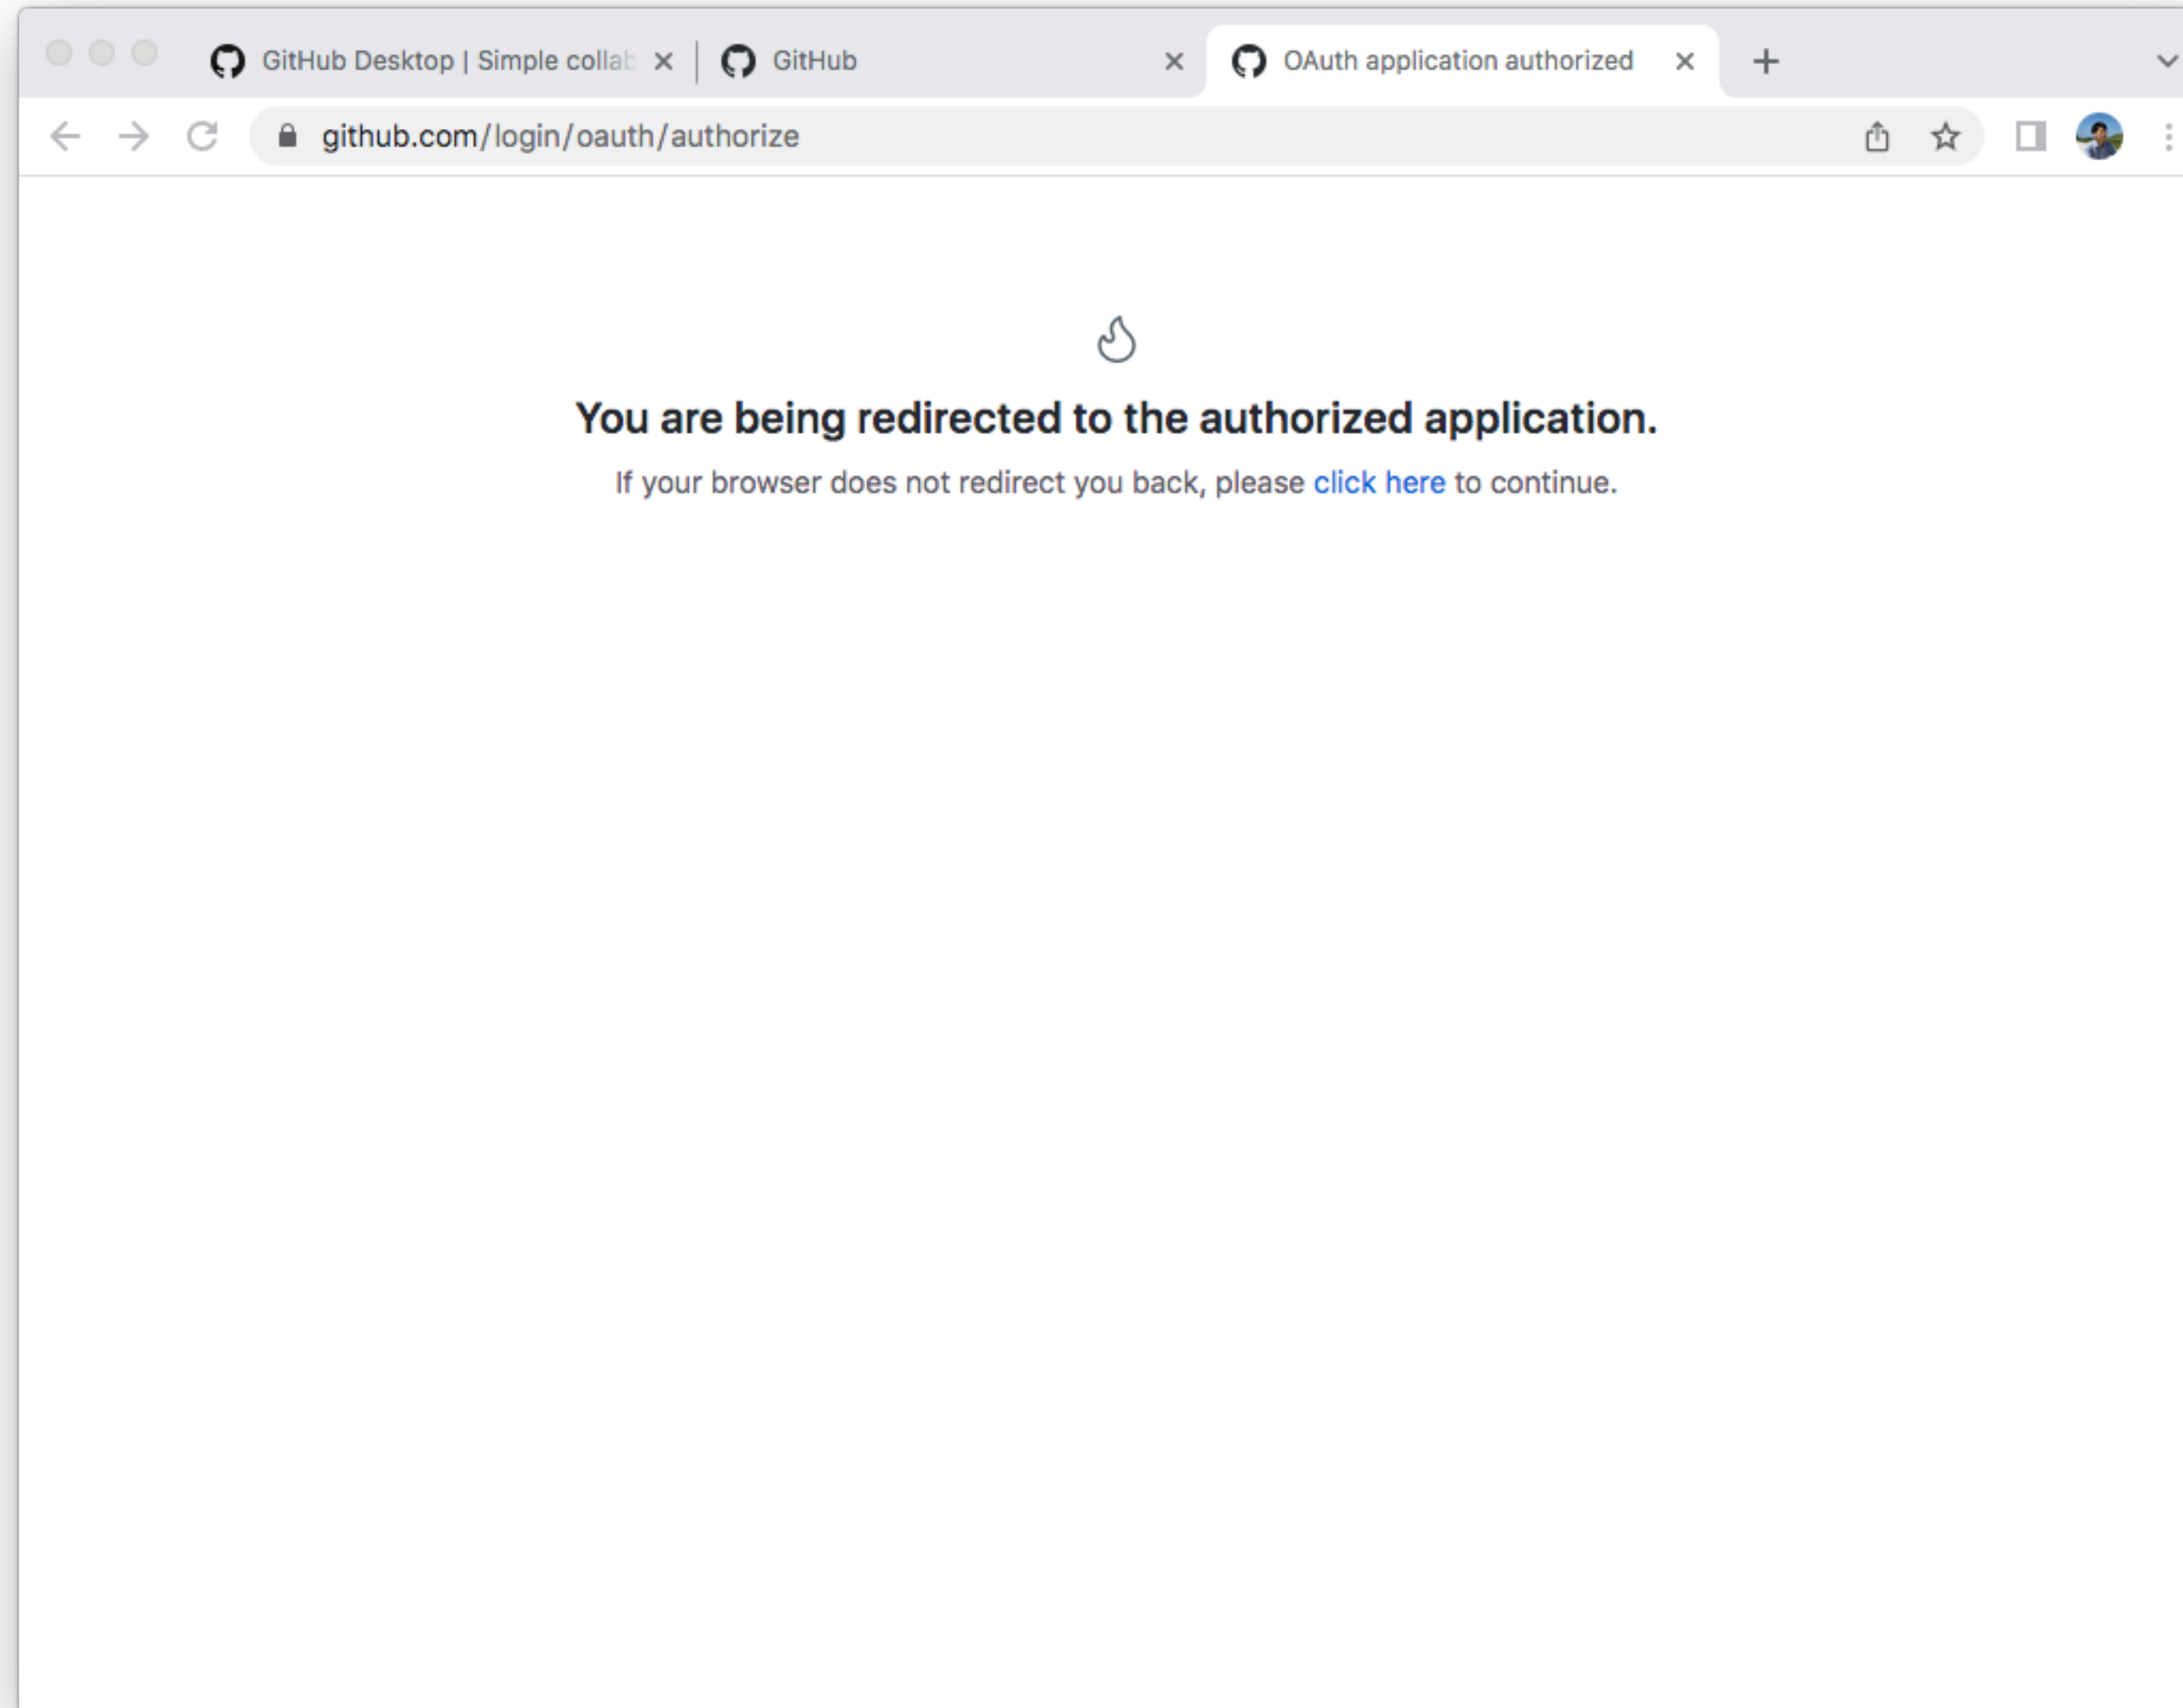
GitHub Desktop | Simple collab
GitHub
OAuth application authorized

github.com/login/oauth/authorize

You are being redirected to the authorized application.

If your browser does not redirect you back, please click here to continue.